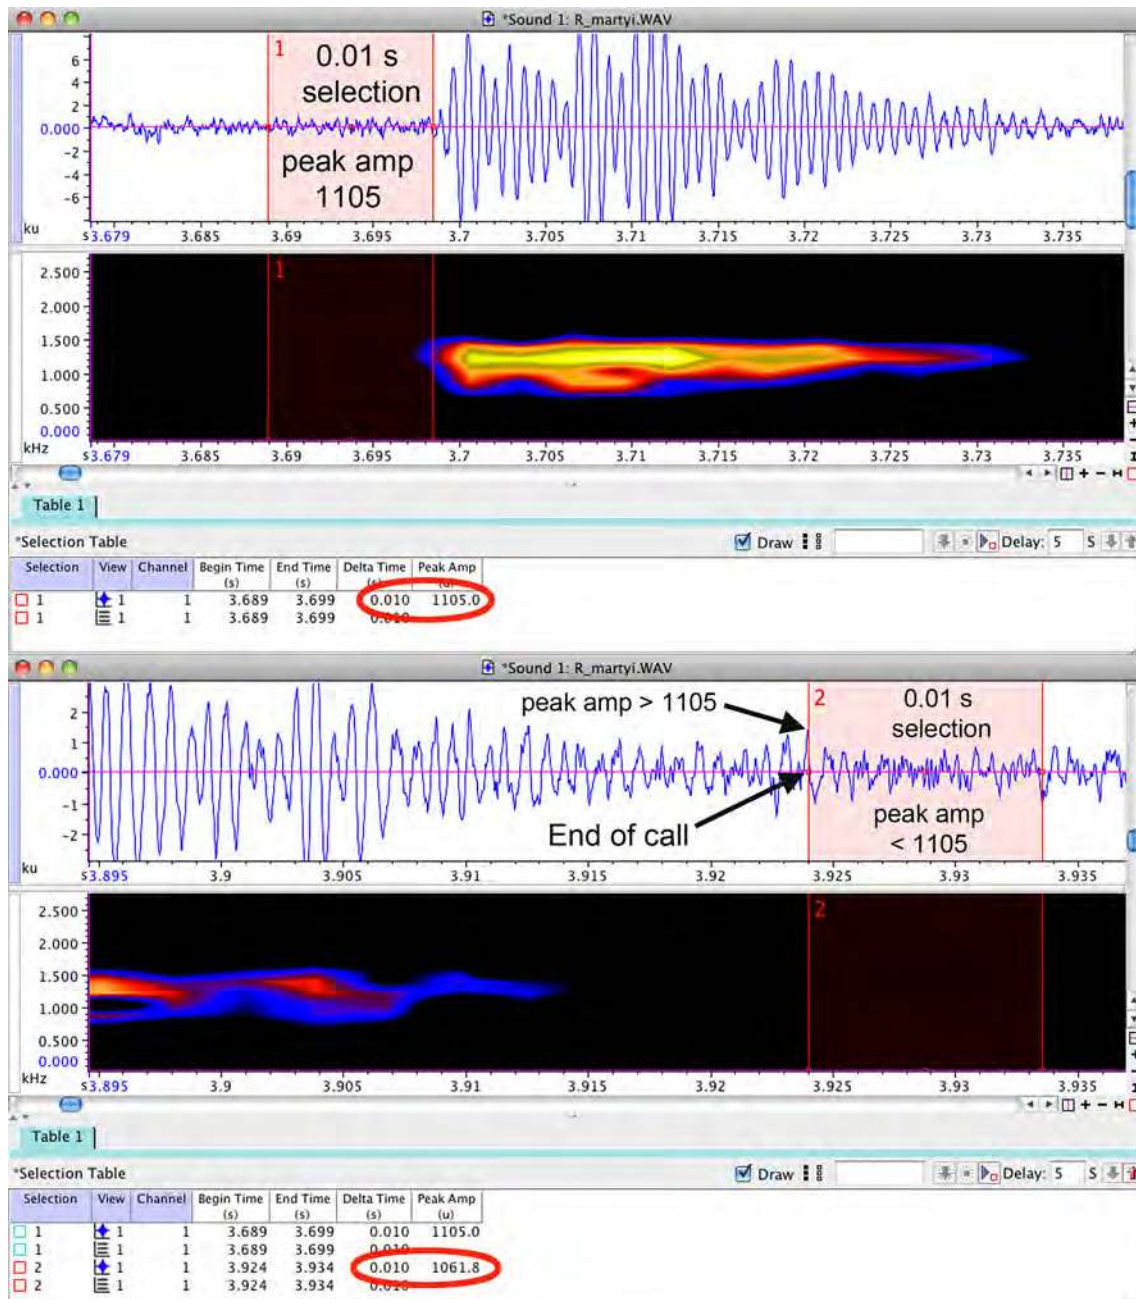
*Sound 1: R_martyi.WAV

1 0.01 s selection

peak amp 1105

6
4
2
0.000
-2
-4
-6
ku

3.679 3.685 3.69 3.695 3.7 3.705 3.71 3.715 3.72 3.725 3.73 3.735

1

2.500
2.000
1.500
1.000
0.500
0.000
kHz

3.679 3.685 3.69 3.695 3.7 3.705 3.71 3.715 3.72 3.725 3.73 3.735

Table 1

*Selection Table

Draw Delay: 5 S

| Selection | View | Channel | Begin Time (s) | End Time (s) | Delta Time (s) | Peak Amp (u) |
|---|---|---|---|---|---|---|
| 1 | 1 | 1 | 3.689 | 3.699 | 0.010 | 1105.0 |
| 1 | 1 | 1 | 3.689 | 3.699 | 0.010 | |

*Sound 1: R_martyi.WAV

peak amp > 1105

2 0.01 s selection

End of call

peak amp < 1105

2
1
0.000
-1
-2
ku

3.895 3.9 3.905 3.91 3.915 3.92 3.925 3.93 3.935

2

2.500
2.000
1.500
1.000
0.500
0.000
kHz

3.895 3.9 3.905 3.91 3.915 3.92 3.925 3.93 3.935

Table 1

*Selection Table

Draw Delay: 5 S

| Selection | View | Channel | Begin Time (s) | End Time (s) | Delta Time (s) | Peak Amp (u) |
|---|---|---|---|---|---|---|
| 1 | 1 | 1 | 3.689 | 3.699 | 0.010 | 1105.0 |
| 1 | 1 | 1 | 3.689 | 3.699 | 0.010 | |
| 2 | 1 | 1 | 3.924 | 3.934 | 0.010 | 1061.8 |
| 2 | 1 | 1 | 3.924 | 3.934 | 0.010 | |